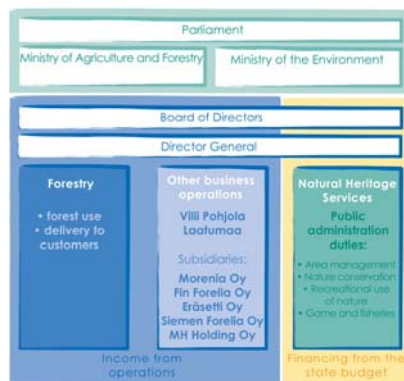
Parliament

Ministry of Agriculture and Forestry

Ministry of the Environment

Board of Directors

Director General

Forestry

• forest use
• delivery to customers

Other business operations

Villi Pohjola
Laatumaa

Subsidiaries:

Morenia Oy
Fin Forelia Oy
Eräsetti Oy
Siemen Forelia Oy
MH Holding Oy

Natural Heritage Services

Public administration duties:

• Area management
• Nature conservation
• Recreational use of nature
• Game and fisheries

Income from operations

Financing from the state budget